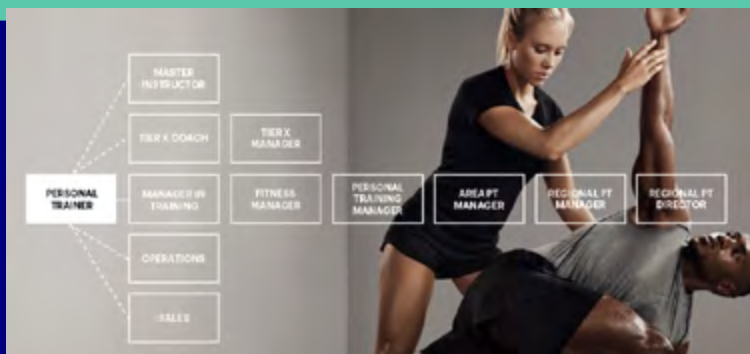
PERSONAL TRAINER

MASTER INSTRUCTOR

TIER X COACH

MANAGER IN TRAINING

OPERATIONS

SALES

TIER X MANAGER

FITNESS MANAGER

PERSONAL TRAINING MANAGER

AREA PT MANAGER

REGIONAL PT MANAGER

REGIONAL PT DIRECTOR